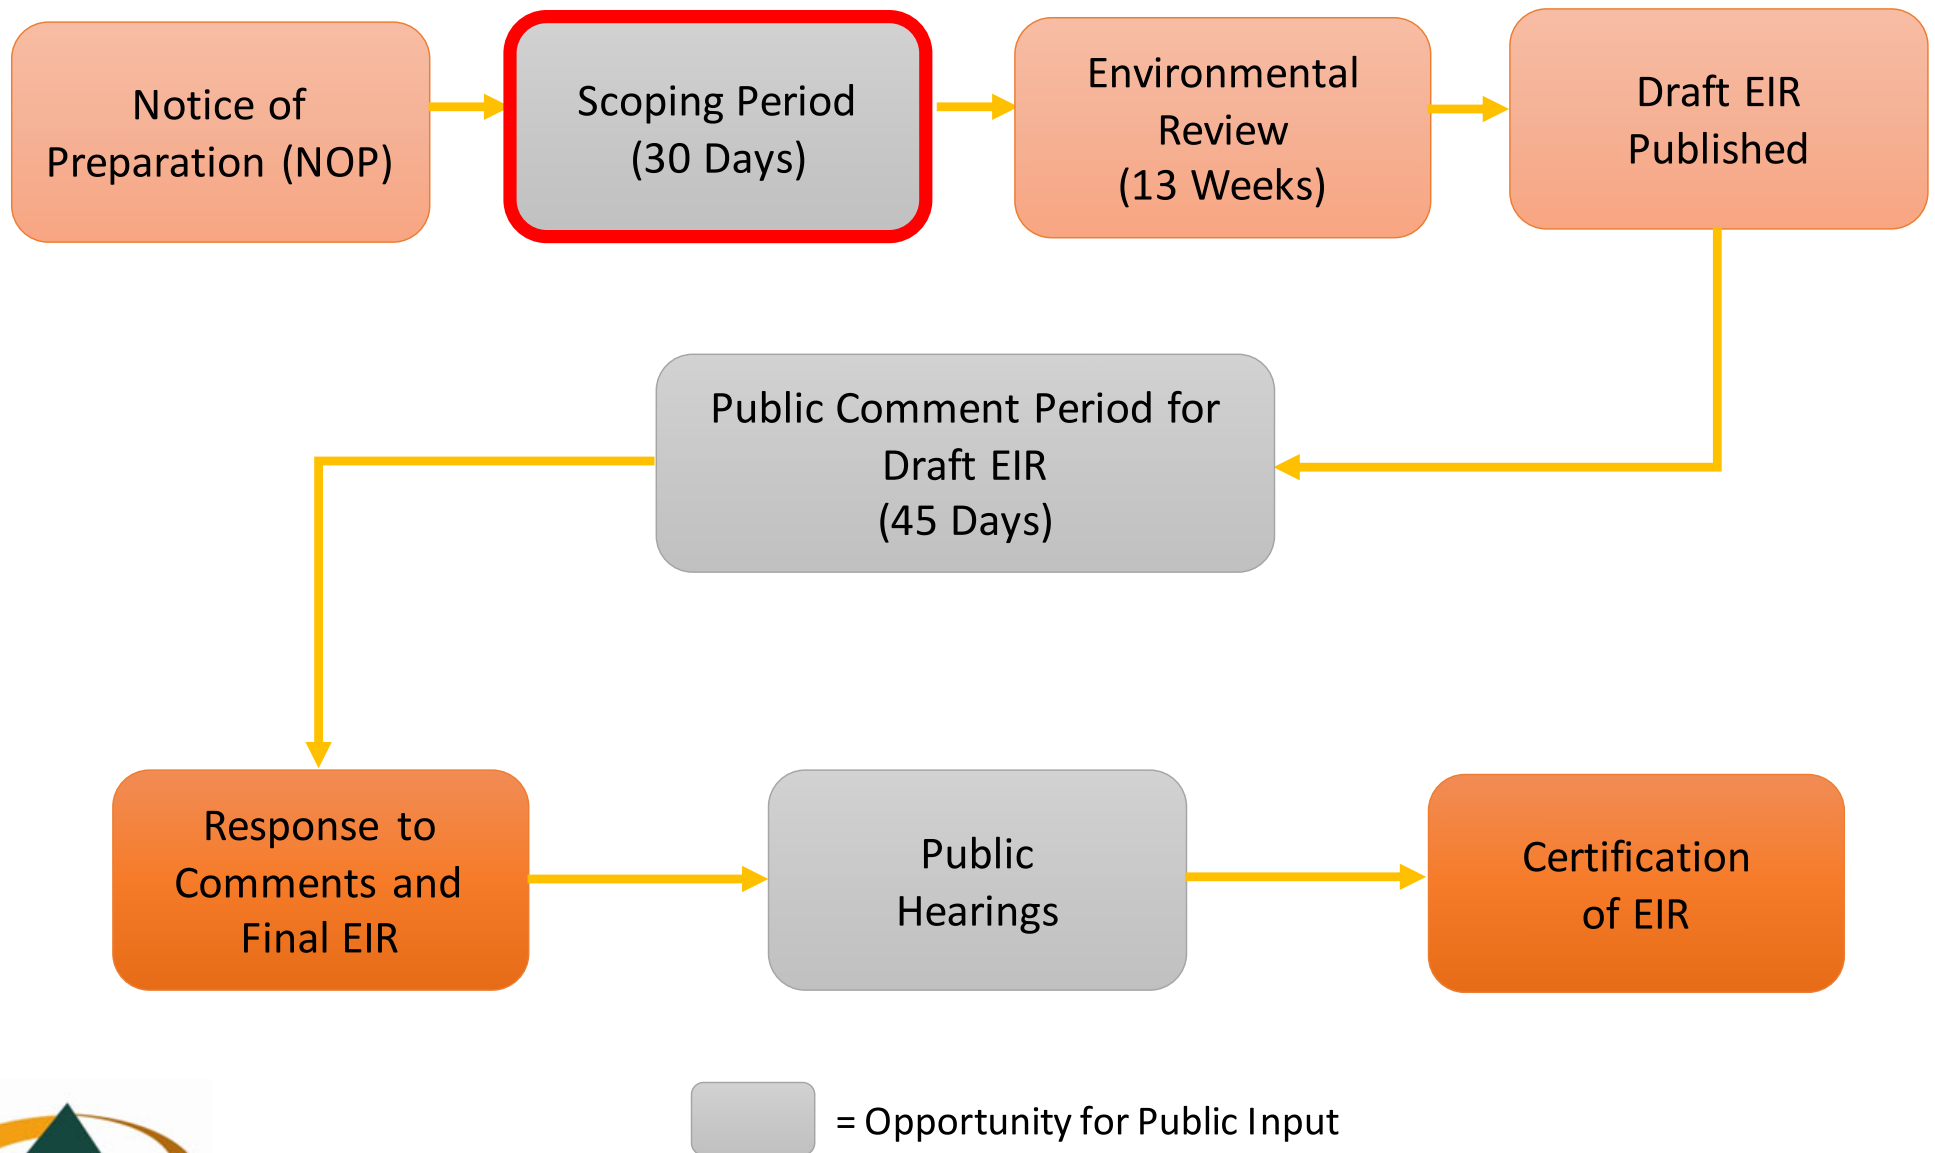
Notice of Preparation (NOP)

Scoping Period (30 Days)

Environmental Review (13 Weeks)

Draft EIR Published

Public Comment Period for Draft EIR (45 Days)

Response to Comments and Final EIR

Public Hearings

Certification of EIR

= Opportunity for Public Input